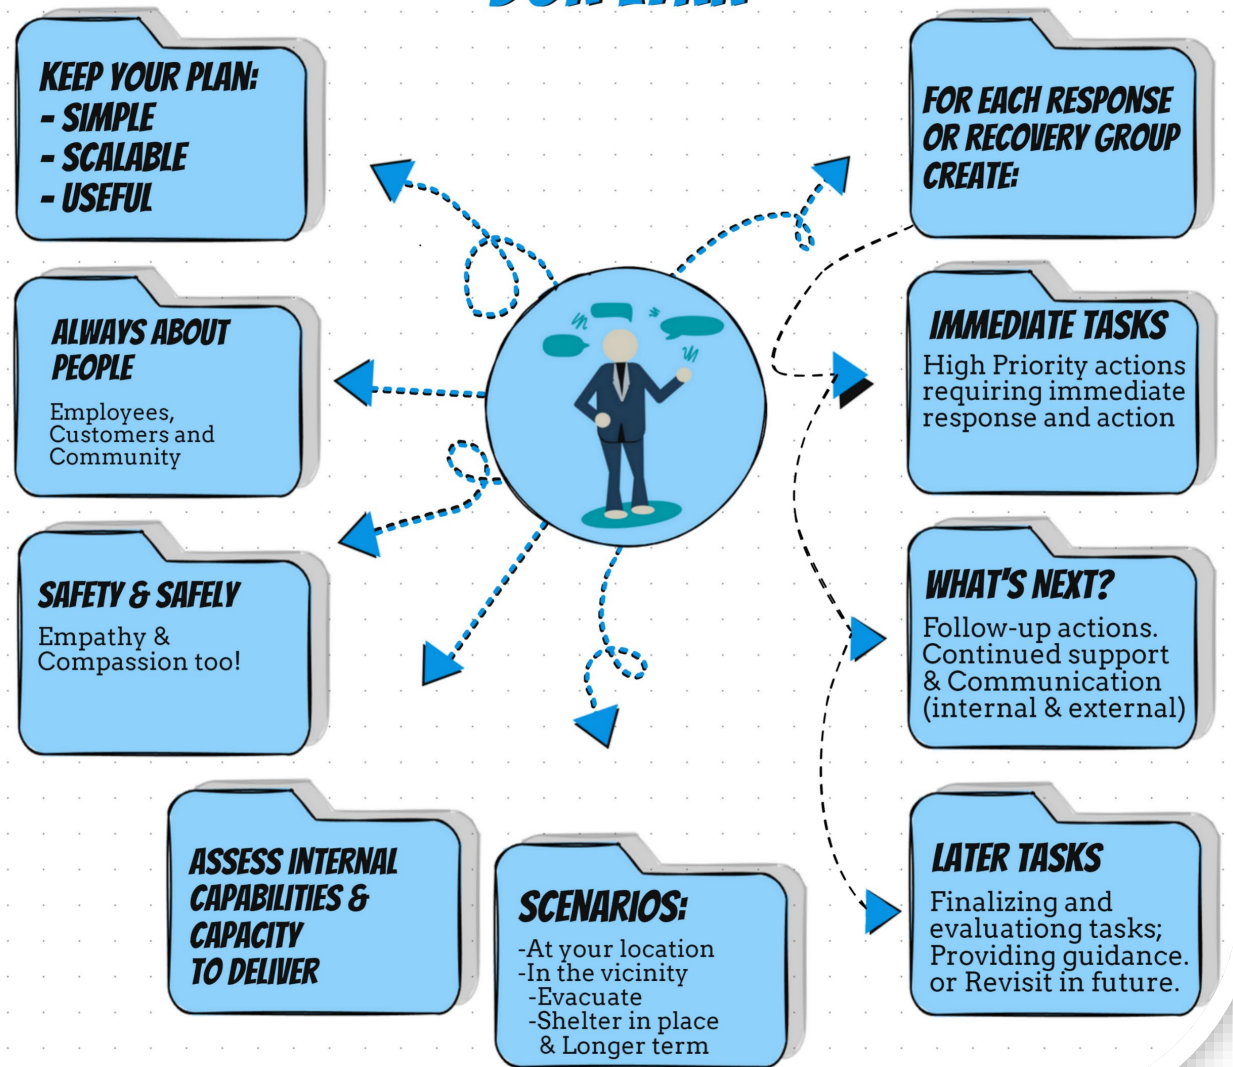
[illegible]

KEEP YOUR PLAN:
- SIMPLE
- SCALABLE
- USEFUL

FOR EACH RESPONSE OR RECOVERY GROUP CREATE:

ALWAYS ABOUT PEOPLE

Employees, Customers and Community

IMMEDIATE TASKS

High Priority actions requiring immediate response and action

SAFETY & SAFELY

Empathy & Compassion too!

WHAT'S NEXT?

Follow-up actions. Continued support & Communication (internal & external)

ASSESS INTERNAL CAPABILITIES & CAPACITY TO DELIVER

SCENARIOS:

-At your location
-In the vicinity
-Evacuate
-Shelter in place
& Longer term

LATER TASKS

Finalizing and evaluating tasks; Providing guidance. or Revisit in future.